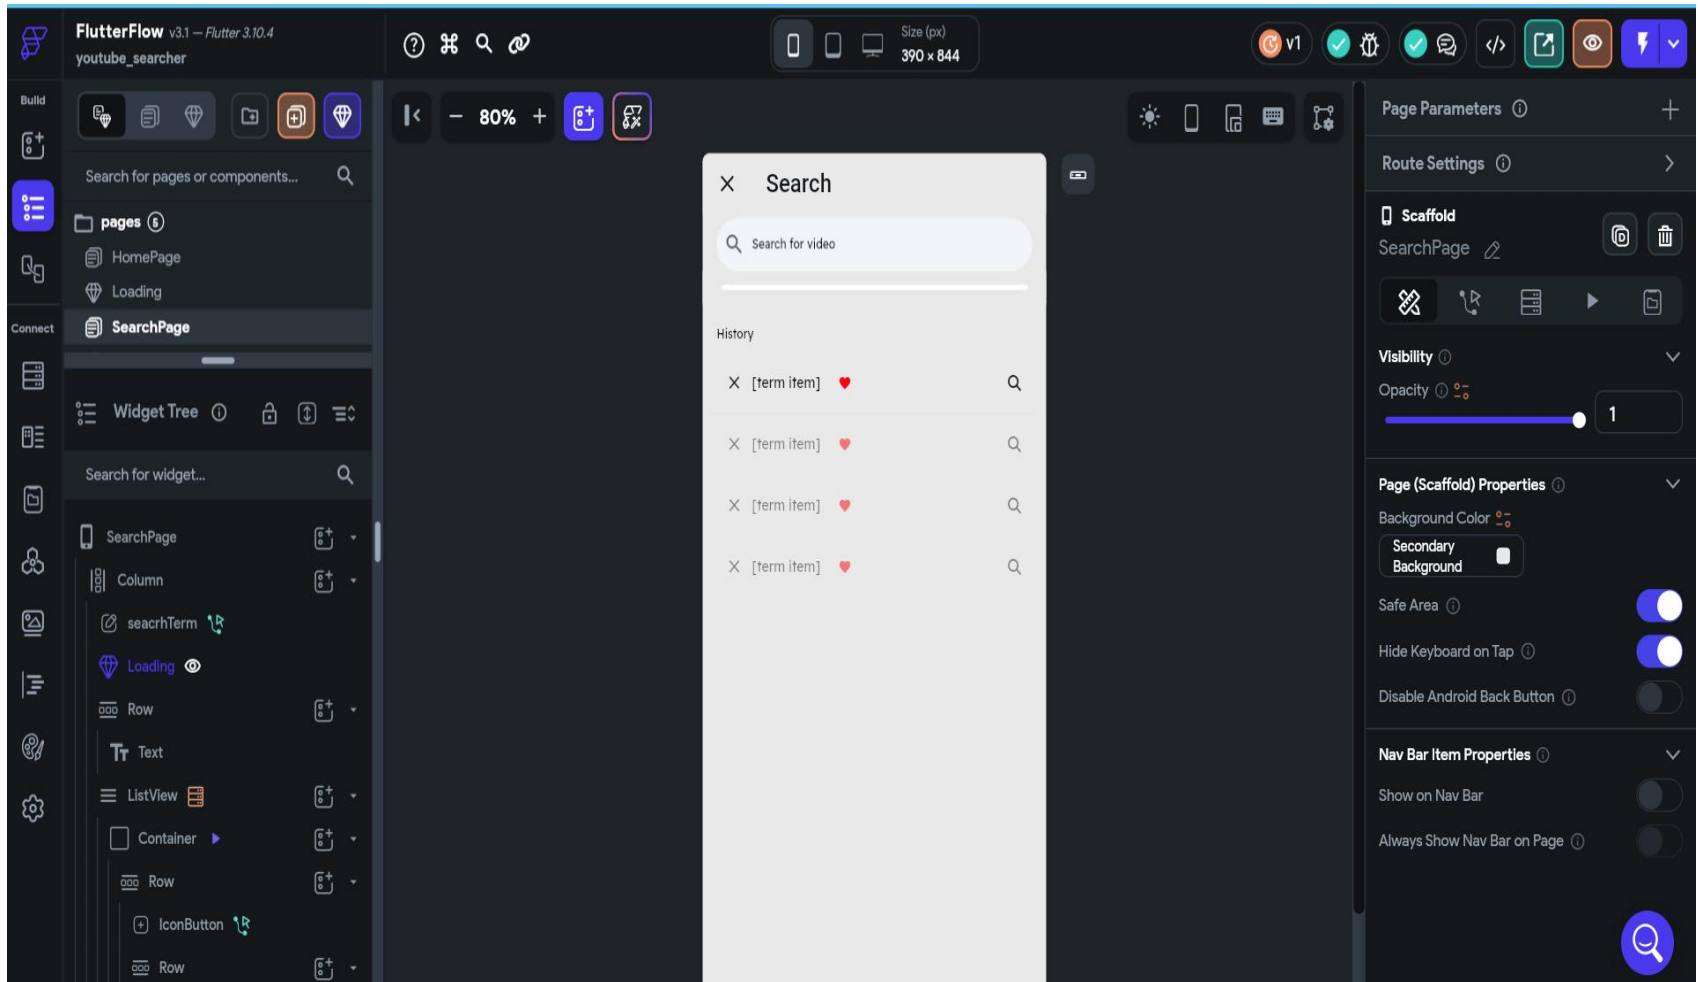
FlutterFlow v3.1 — Flutter 3.10.4
youtube_searcher

Size (px)
390 x 844

v1

Build

Connect

Search for pages or components...

pages 6
HomePage
Loading
SearchPage

Widget Tree

Search for widget...

SearchPage
Column
seacrhTerm
Loading
Row
Text
ListView
Container
Row
IconButton
Row

80%

Search

Search for video

History

[term item]
[term item]
[term item]
[term item]

Page Parameters

Route Settings

Scaffold
SearchPage

Visibility
Opacity
1

Page (Scaffold) Properties
Background Color
Secondary Background
Safe Area
Hide Keyboard on Tap
Disable Android Back Button

Nav Bar Item Properties
Show on Nav Bar
Always Show Nav Bar on Page